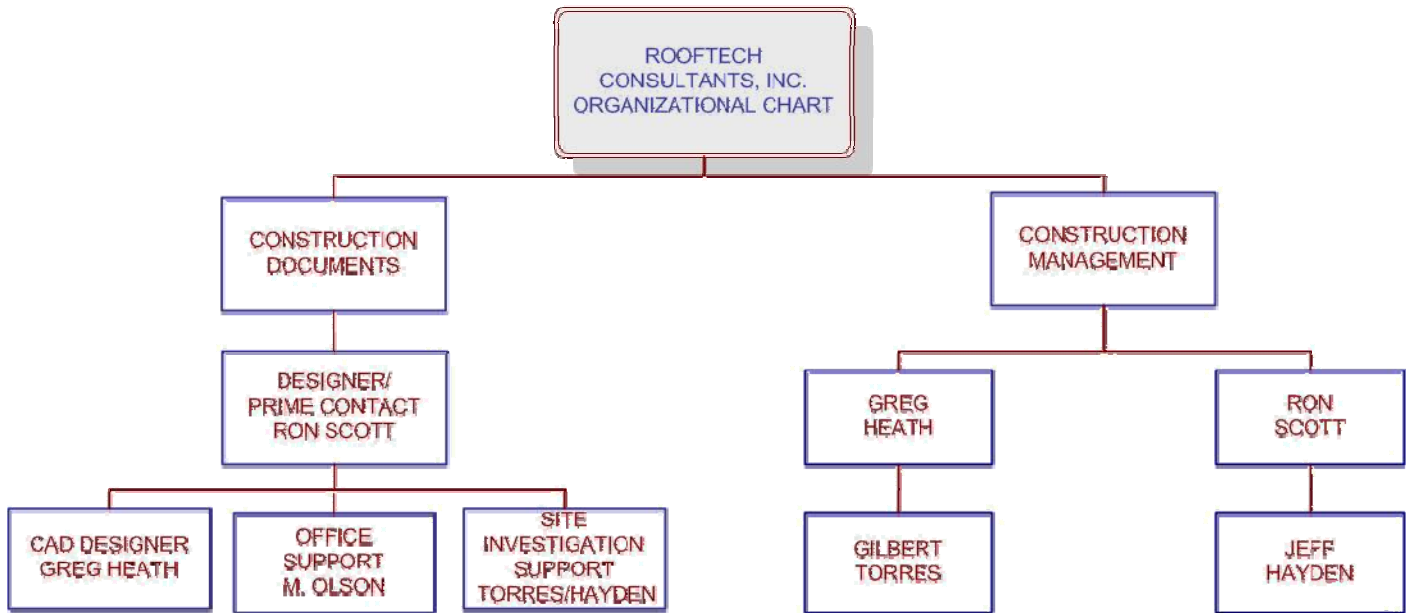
ROOFTECH CONSULTANTS, INC. ORGANIZATIONAL CHART

CONSTRUCTION DOCUMENTS

DESIGNER/ PRIME CONTACT RON SCOTT

CAD DESIGNER GREG HEATH

OFFICE SUPPORT M. OLSON

SITE INVESTIGATION SUPPORT TORRES/HAYDEN

CONSTRUCTION MANAGEMENT

GREG HEATH

GILBERT TORRES

RON SCOTT

JEFF HAYDEN